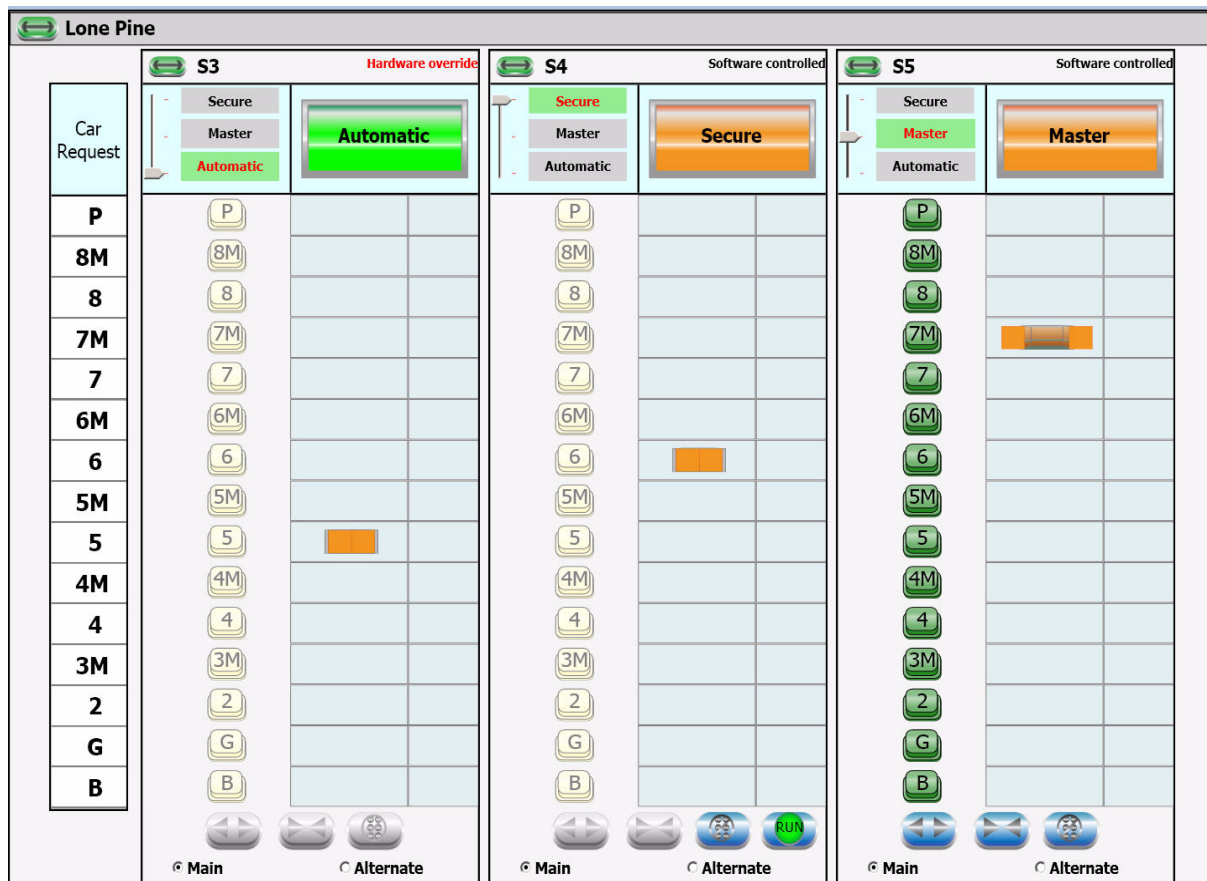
Lone Pine

S3 Hardware override
Secure
Master
Automatic
Automatic

S4 Software controlled
Secure
Master
Automatic
Secure

S5 Software controlled
Secure
Master
Automatic
Master

Car Request

| Car Request | S3 | S4 | S5 |
|---|---|---|---|
| P | P | P | P |
| 8M | 8M | 8M | 8M |
| 8 | 8 | 8 | 8 |
| 7M | 7M | 7M | 7M |
| 7 | 7 | 7 | 7 |
| 6M | 6M | 6M | 6M |
| 6 | 6 | 6 | 6 |
| 5M | 5M | 5M | 5M |
| 5 | 5 | 5 | 5 |
| 4M | 4M | 4M | 4M |
| 4 | 4 | 4 | 4 |
| 3M | 3M | 3M | 3M |
| 2 | 2 | 2 | 2 |
| G | G | G | G |
| B | B | B | B |

RUN

Main Alternate
Main Alternate
Main Alternate